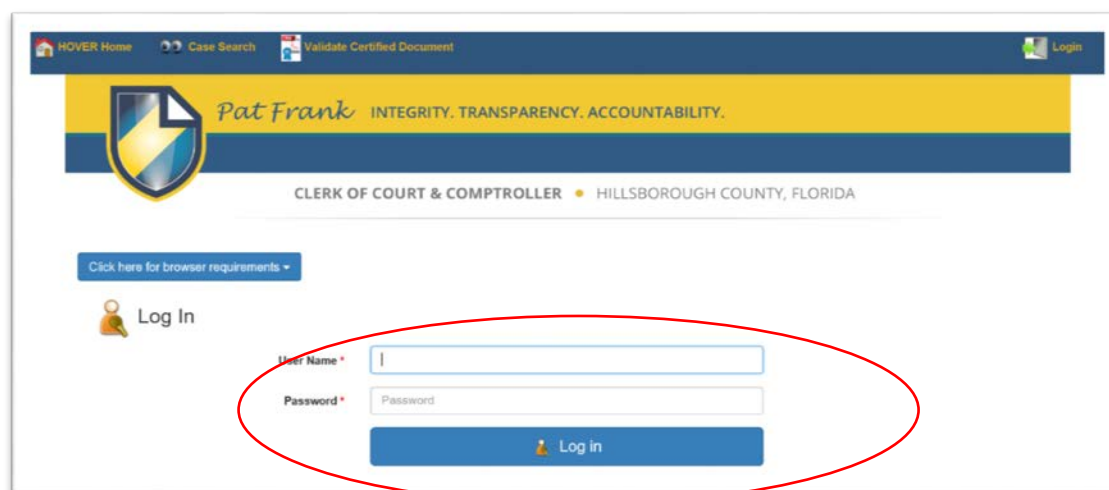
HOVER Home Case Search Validate Certified Document Login

Pat Frank INTEGRITY. TRANSPARENCY. ACCOUNTABILITY.

CLERK OF COURT & COMPTROLLER • HILLSBOROUGH COUNTY, FLORIDA

Click here for browser requirements ▾

Log In

User Name *

Password *
Password

Log in